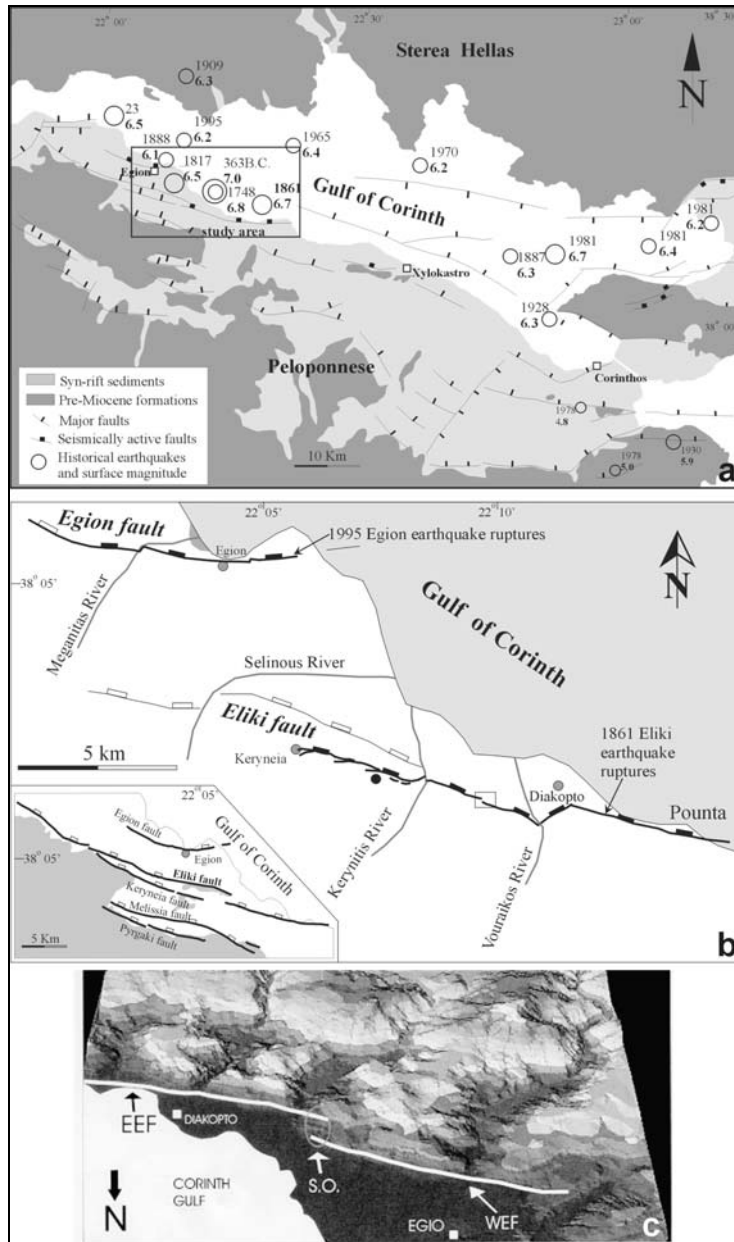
$22^0$ 00'
$22^0$ 30'
$23^0$ 00'
$38^0$ 30'

Sterea Hellas

N

1909
6.3

23
6.5

1995
6.2

1888
6.1

1965
6.4

1817
6.5

363B.C.
7.0

1748
6.8

1861
6.7

1970
6.2

Egion

Gulf of Corinth

study area

1981
6.2

1887
6.3

1981
6.7

1981
6.4

Xylokastro

1928
6.3

$38^0$ 00'

Peloponnese

Corinthos

Syn-rift sediments
Pre-Miocene formations
Major faults
Seismically active faults
Historical earthquakes and surface magnitude

1970
4.8

10 Km

1978
5.0

1930
5.9

a

$22^0$ 05'
$22^0$ 10'

Egion fault

1995 Egion earthquake ruptures

Egion

$38^0$ 05'

N

Meganitas River

Gulf of Corinth

Selinous River

Eliki fault

5 km

Keryneia

1861 Eliki earthquake ruptures

Diakopto

Pounta

$22^0$ 05'

Egion fault

Gulf of Corinth

$38^0$ 05'

Egion

Eliki fault

Keryneia fault

Melissia fault

Pyrgaki fault

5 Km

Kerynitis River

Vouraikos River

b

EEF

DIAKOPTO

CORINTH GULF

S.O.

WEF

N

EGIO

c